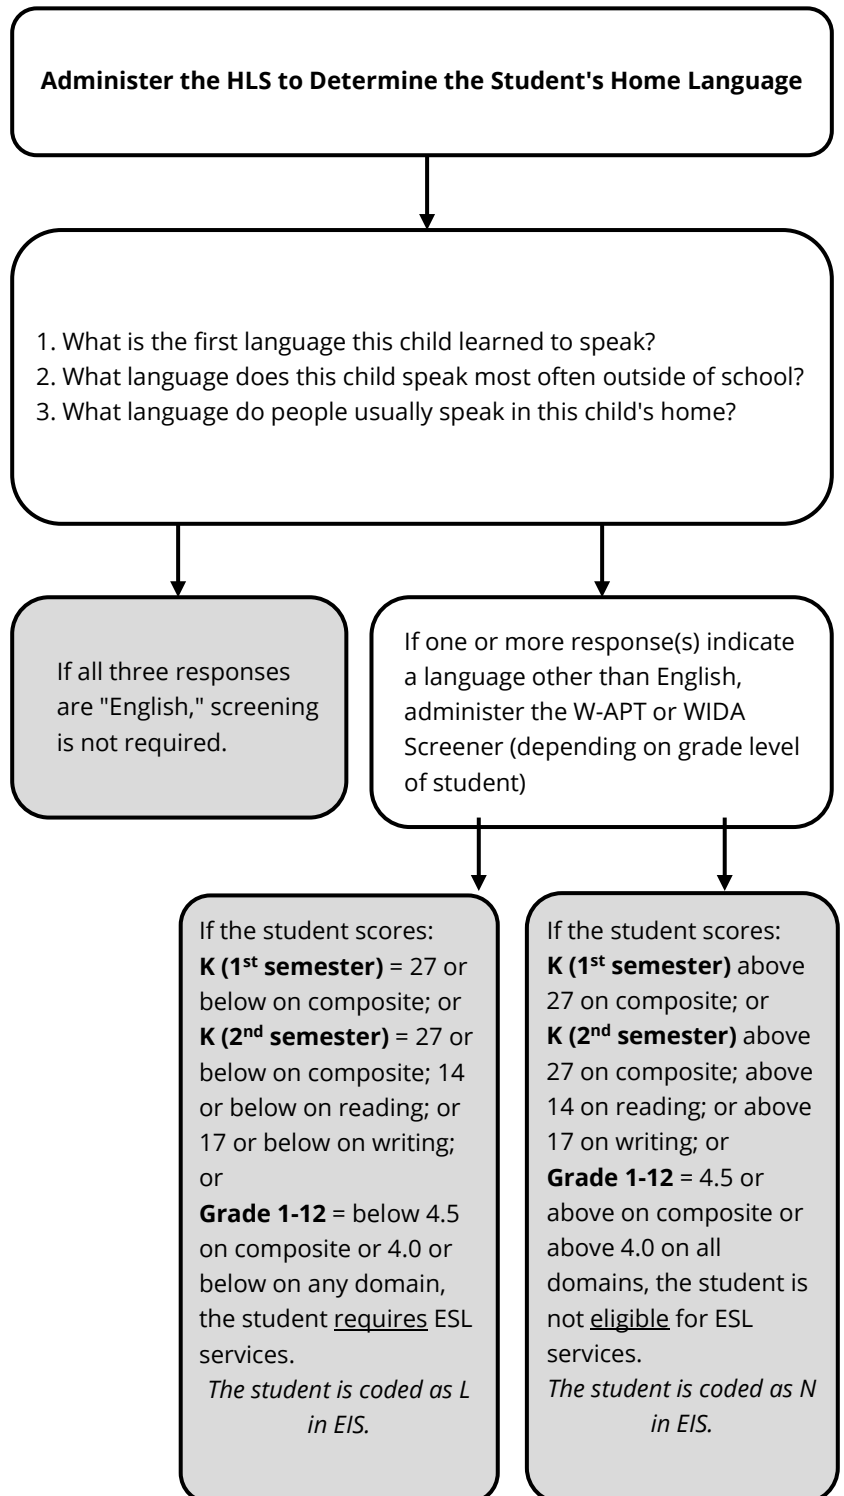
**Administer the HLS to Determine the Student's Home Language**

1. What is the first language this child learned to speak?
2. What language does this child speak most often outside of school?
3. What language do people usually speak in this child's home?

If all three responses are "English," screening is not required.

If one or more response(s) indicate a language other than English, administer the W-APT or WIDA Screener (depending on grade level of student)

If the student scores:
**K (1$^{st}$ semester)** = 27 or below on composite; or
**K (2$^{nd}$ semester)** = 27 or below on composite; 14 or below on reading; or 17 or below on writing; or
**Grade 1-12** = below 4.5 on composite or 4.0 or below on any domain, the student requires ESL services.
*The student is coded as L in EIS.*

If the student scores:
**K (1$^{st}$ semester)** above 27 on composite; or
**K (2$^{nd}$ semester)** above 27 on composite; above 14 on reading; or above 17 on writing; or
**Grade 1-12** = 4.5 or above on composite or above 4.0 on all domains, the student is not eligible for ESL services.
*The student is coded as N in EIS.*